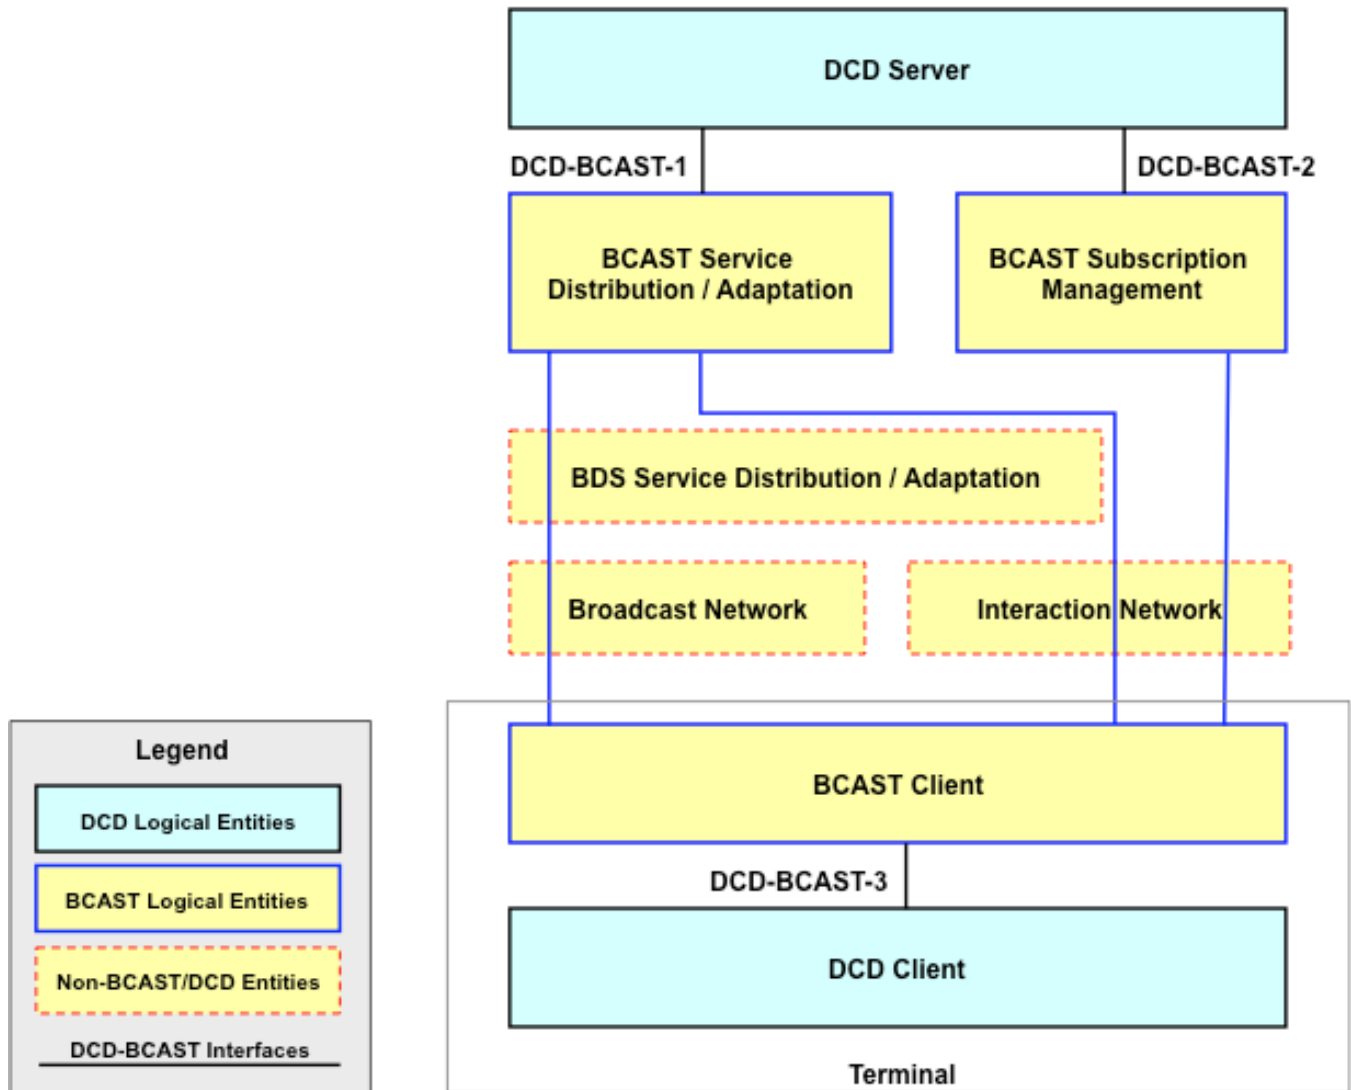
DCD Server

DCD-BCAST-1

DCD-BCAST-2

BCAST Service Distribution / Adaptation

BCAST Subscription Management

BDS Service Distribution / Adaptation

Broadcast Network

Interaction Network

BCAST Client

DCD-BCAST-3

DCD Client

Terminal

Legend

DCD Logical Entities

BCAST Logical Entities

Non-BCAST/DCD Entities

DCD-BCAST Interfaces